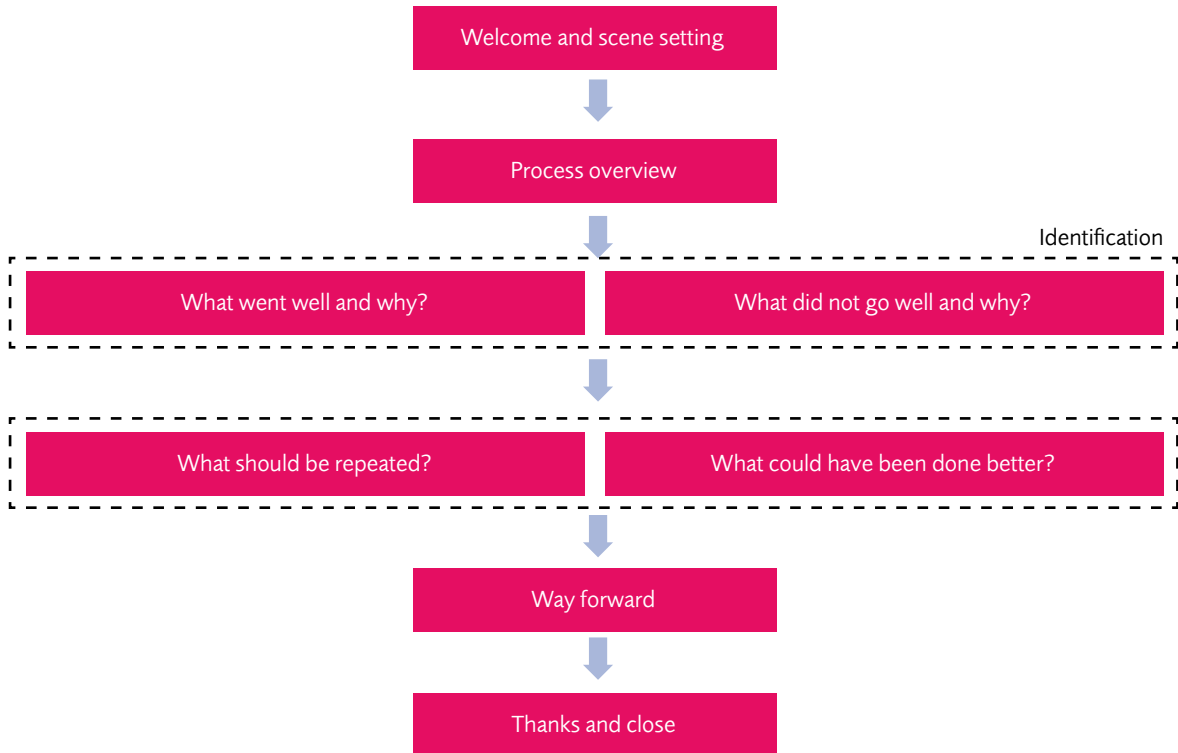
Welcome and scene setting

Process overview

Identification

What went well and why?

What did not go well and why?

What should be repeated?

What could have been done better?

Way forward

Thanks and close